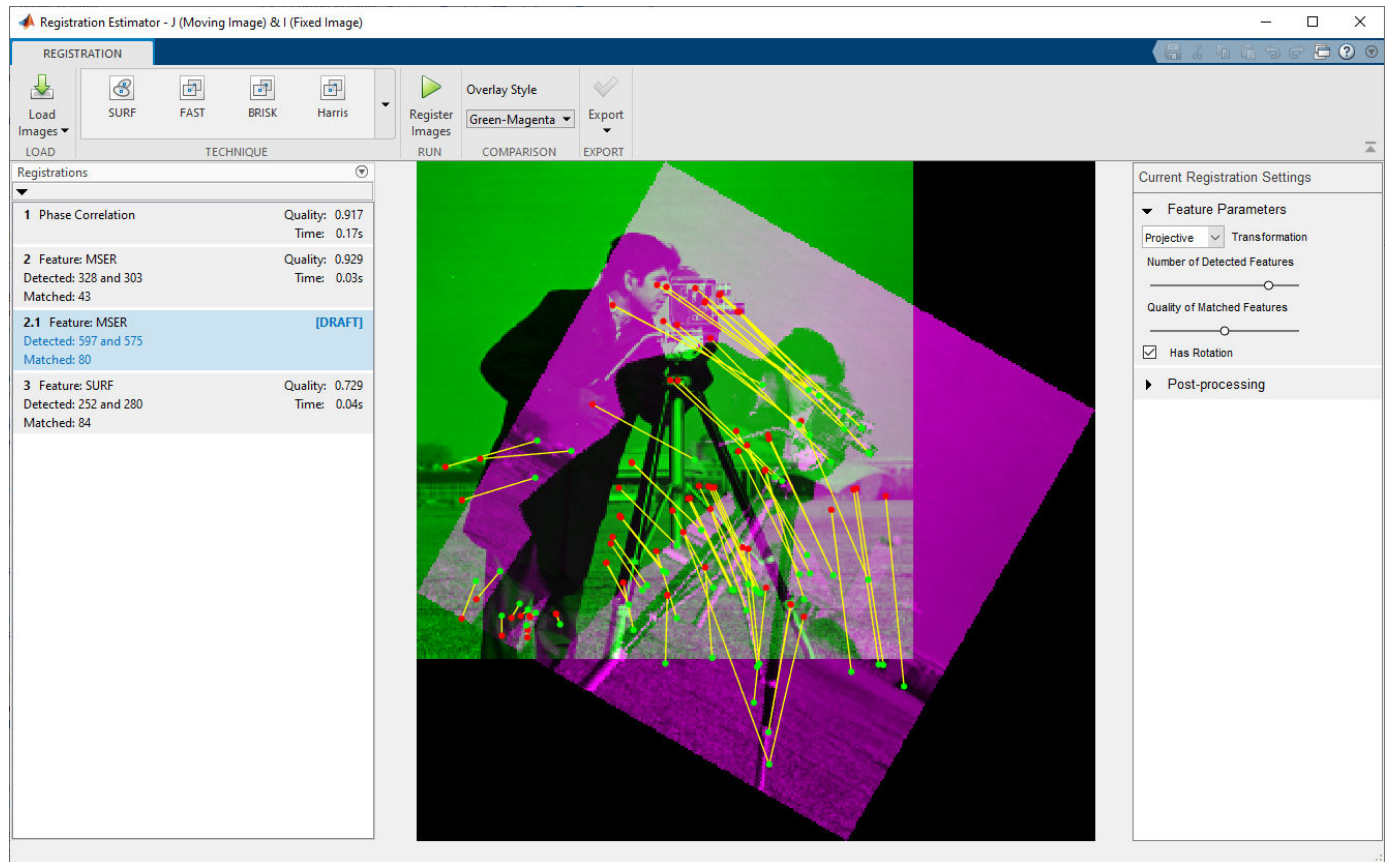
Registration Estimator - J (Moving Image) & I (Fixed Image)

REGISTRATION

Load Images
LOAD

SURF FAST BRISK Harris
TECHNIQUE

Register Images
RUN

Overlay Style
Green-Magenta
COMPARISON

Export
EXPORT

Registrations

1 Phase Correlation
Quality: 0.917
Time: 0.17s

2 Feature: MSER
Detected: 328 and 303
Matched: 43
Quality: 0.929
Time: 0.03s

2.1 Feature: MSER
[DRAFT]
Detected: 597 and 575
Matched: 80

3 Feature: SURF
Detected: 252 and 280
Matched: 84
Quality: 0.729
Time: 0.04s

Current Registration Settings

Feature Parameters
Projective
Transformation
Number of Detected Features
Quality of Matched Features
Has Rotation

Post-processing